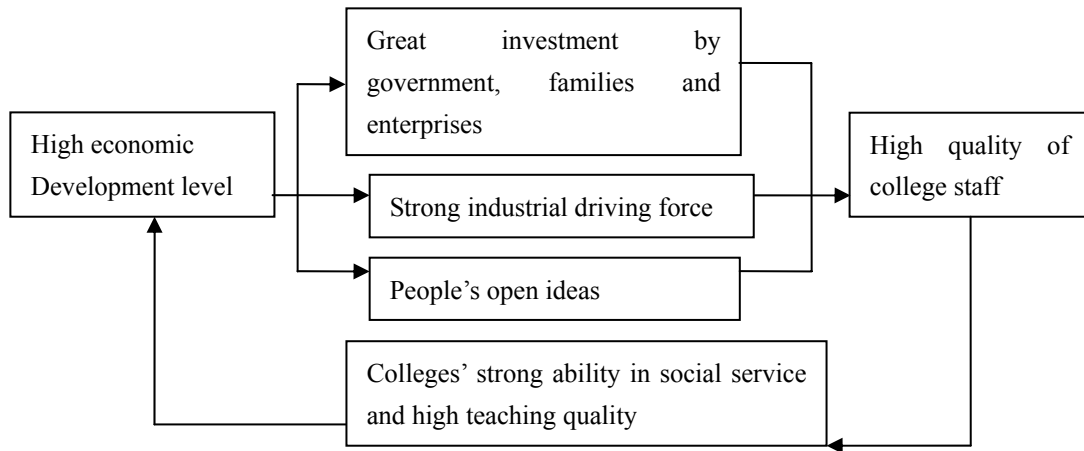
High economic Development level

Great investment by government, families and enterprises

Strong industrial driving force

People's open ideas

High quality of college staff

Colleges' strong ability in social service and high teaching quality